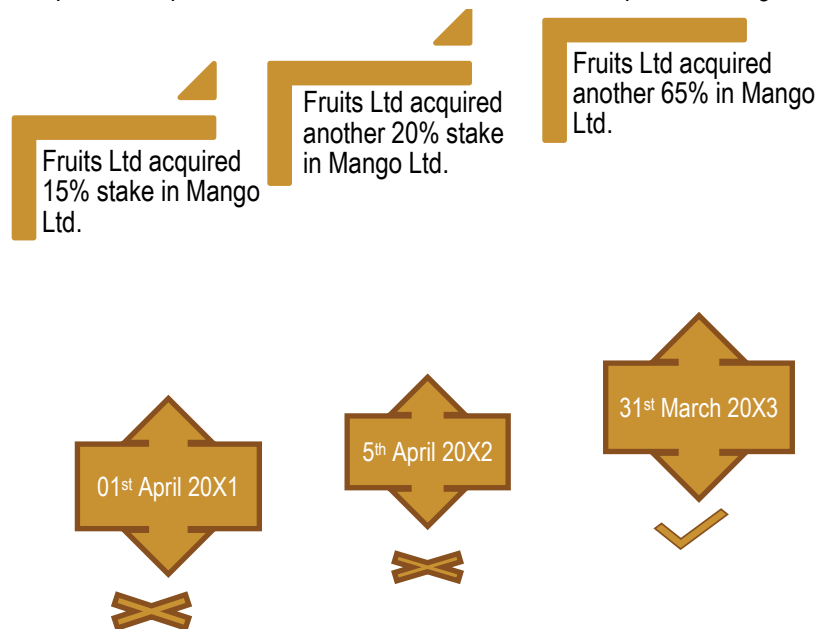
Fruits Ltd acquired 15% stake in Mango Ltd.

Fruits Ltd acquired another 20% stake in Mango Ltd.

Fruits Ltd acquired another 65% in Mango Ltd.

01$^{st}$ April 20X1

5$^{th}$ April 20X2

31$^{st}$ March 20X3